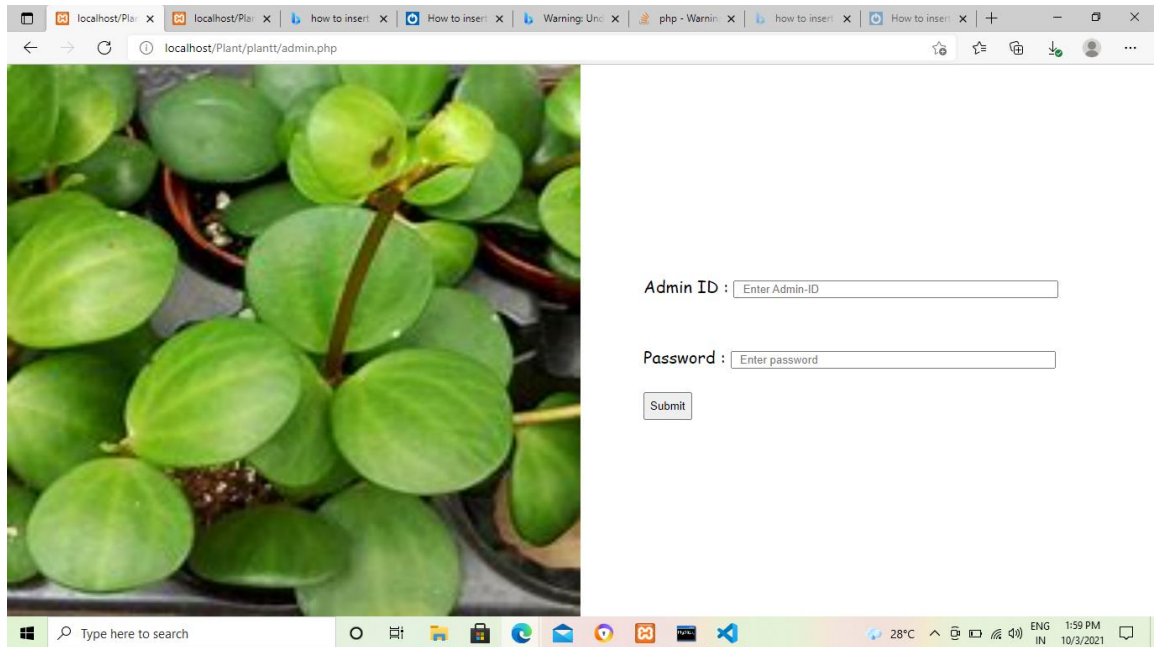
localhost/Plar × localhost/Plar × how to insert × How to insert × Warning: Und × php - Warnin × how to insert × How to insert × +

localhost/Plant/plantt/admin.php

Admin ID : Enter Admin-ID

Password : Enter password

Submit

Type here to search

28°C ENG IN 1:59 PM 10/3/2021